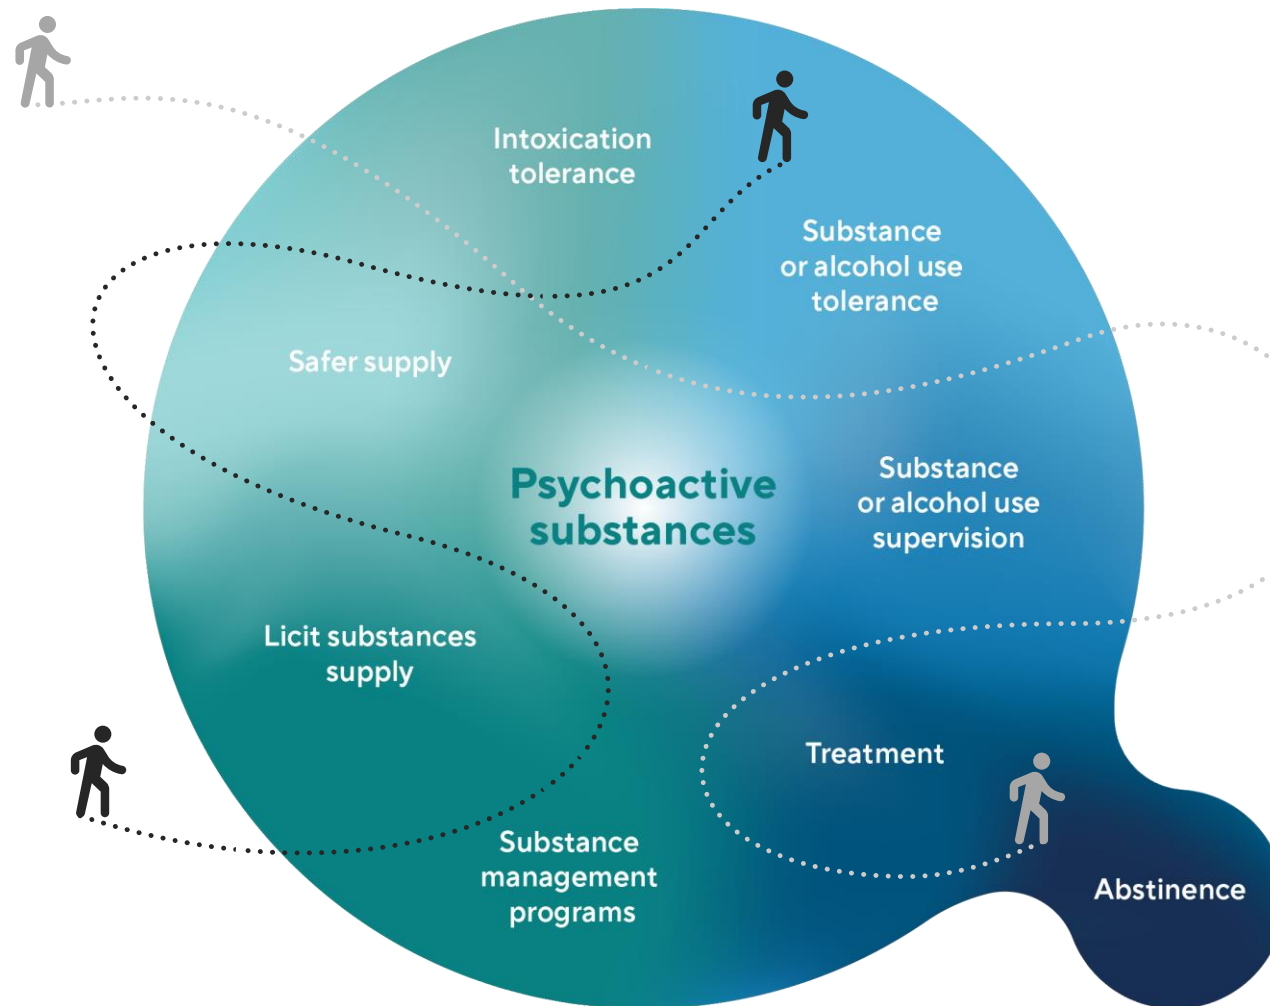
Intoxication tolerance

Substance or alcohol use tolerance

Safer supply

Psychoactive substances

Substance or alcohol use supervision

Licit substances supply

Treatment

Substance management programs

Abstinence